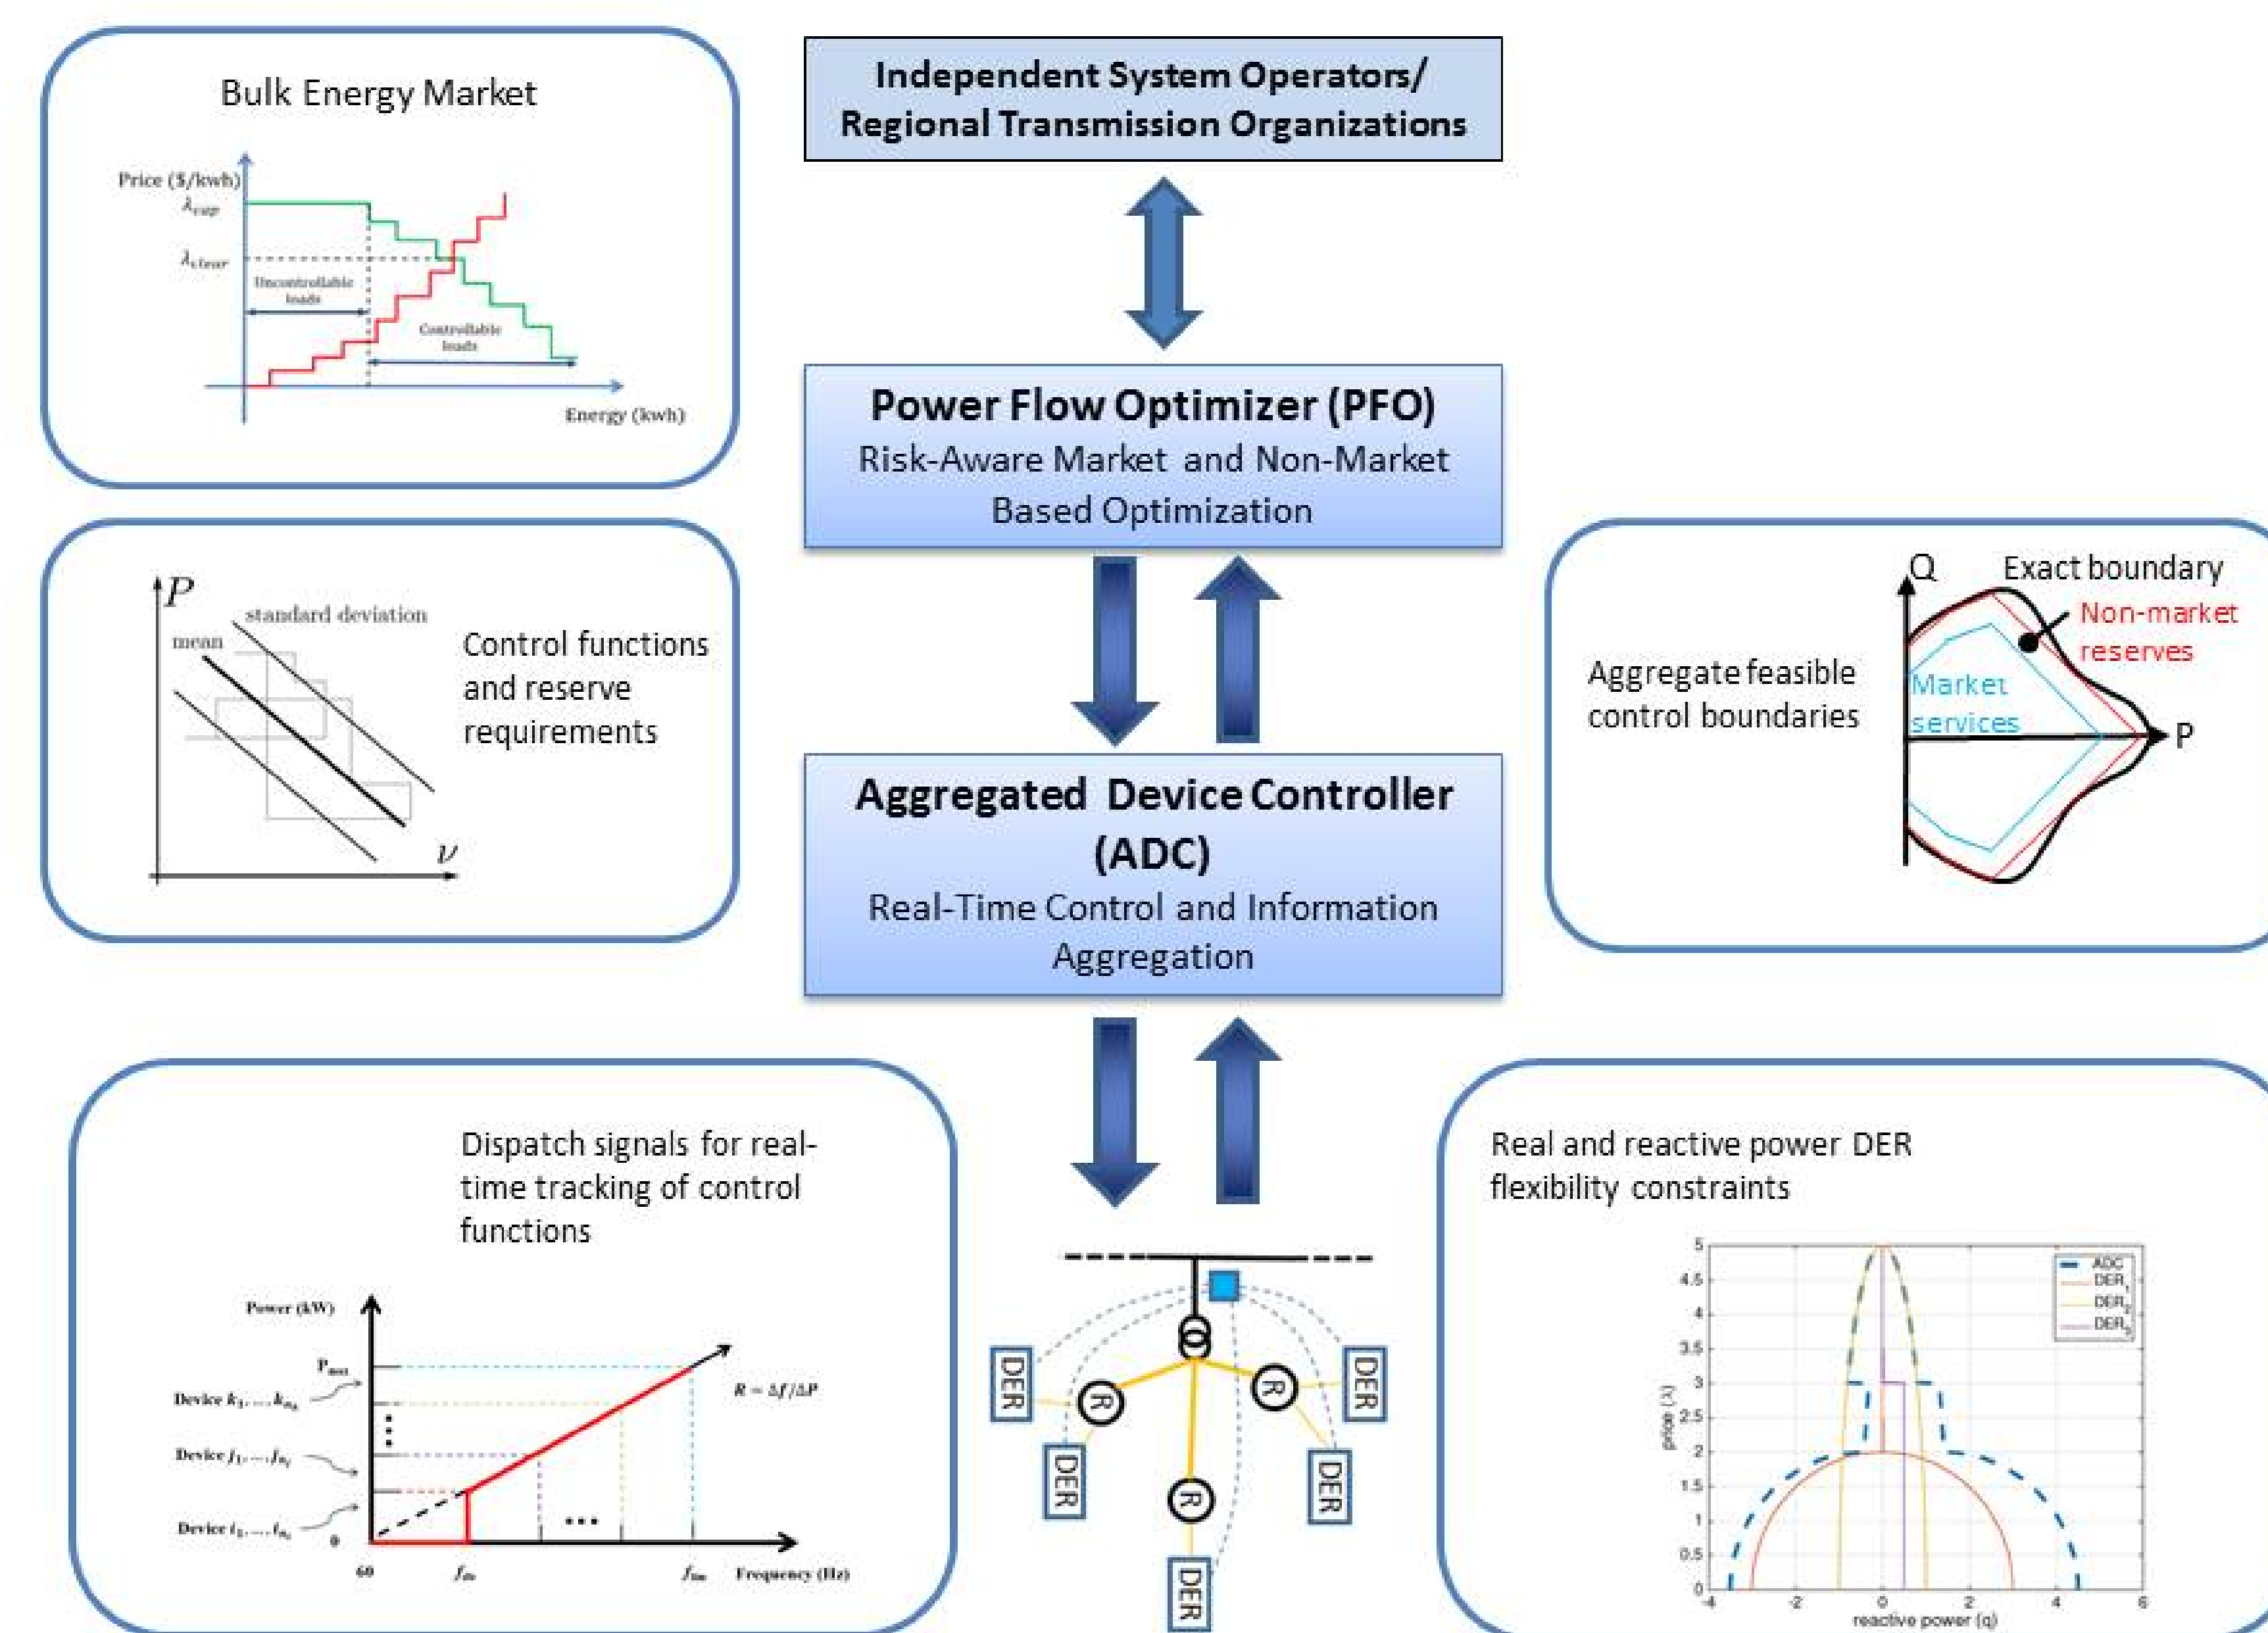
Bulk Energy Market

Price ($/kwh)
$\lambda_{cap}$
$\lambda_{clear}$
Uncontrollable loads
Controllable loads
Energy (kwh)

Independent System Operators/ Regional Transmission Organizations

Power Flow Optimizer (PFO)
Risk-Aware Market and Non-Market Based Optimization

$P$
standard deviation
mean
$\nu$

Control functions and reserve requirements

Q
Exact boundary
Non-market reserves
Market services
P

Aggregate feasible control boundaries

Aggregated Device Controller (ADC)
Real-Time Control and Information Aggregation

Dispatch signals for real-time tracking of control functions

Power (kW)
$P_{max}$
Device $k_1, \ldots, k_{n_k}$
Device $j_1, \ldots, j_{n_j}$
Device $i_1, \ldots, i_{n_i}$
0
60
$f_{th}$
$f_{lim}$
Frequency (Hz)
$R = \Delta f / \Delta P$
...

DER
DER
DER
DER
DER
R
R
R

Real and reactive power DER flexibility constraints

ADC
DER$_1$
DER$_2$
DER$_3$
5
4.5
4
3.5
3
2.5
2
1.5
1
0.5
0
price ($\lambda$)
-4
-2
0
2
4
6
reactive power (q)